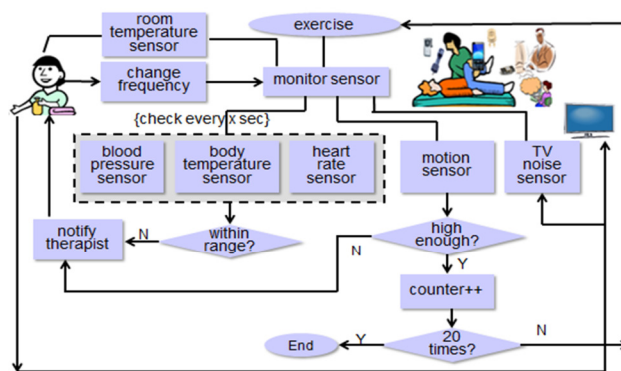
room temperature sensor

exercise

change frequency

monitor sensor

{check every x sec}

blood pressure sensor

body temperature sensor

heart rate sensor

motion sensor

TV noise sensor

notify therapist

N

within range?

N

high enough?

Y

counter++

End

Y

20 times?

N